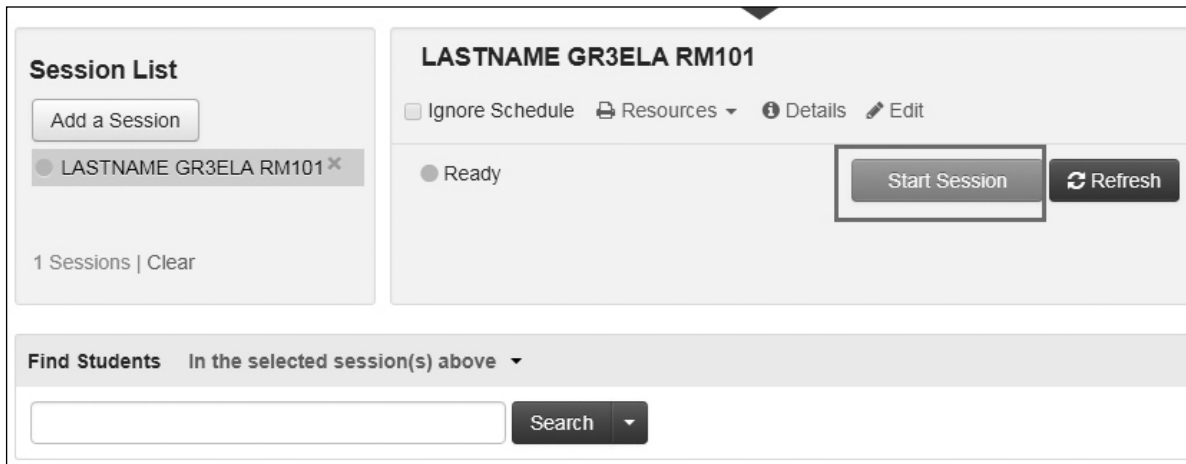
Session List

Add a Session

LASTNAME GR3ELA RM101 ×

1 Sessions | Clear

LASTNAME GR3ELA RM101

Ignore Schedule Resources Details Edit

Ready

Start Session

Refresh

Find Students In the selected session(s) above

Search